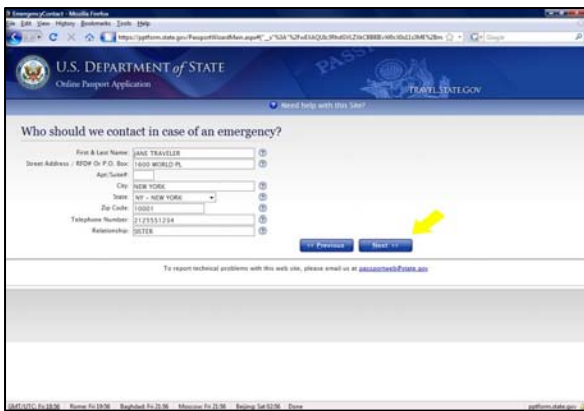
EmergencyContact - Mozilla Firefox

File Edit View History Bookmarks Tools Help

https://pptform.state.gov/PassportWizardMain.aspx?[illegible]

U.S. DEPARTMENT of STATE

Online Passport Application

PASSPORT

TRAVEL.STATE.GOV

Need help with this Site?

Who should we contact in case of an emergency?

First & Last Name: JANE TRAVELER

Street Address / RFD# Or P.O. Box: 1600 WORLD PL

Apt/Suite#:

City: NEW YORK

State: NY - NEW YORK

Zip Code: 10001

Telephone Number: 2125551234

Relationship: SISTER

<< Previous

Next >>

To report technical problems with this web site, please email us at passportweb@state.gov

GMT/UTC Fri 18:56 Rome Fri 19:56 Baghdad Fri 21:56 Moscow Fri 21:56 Beijing Sat 02:56 Done

pptform.state.gov